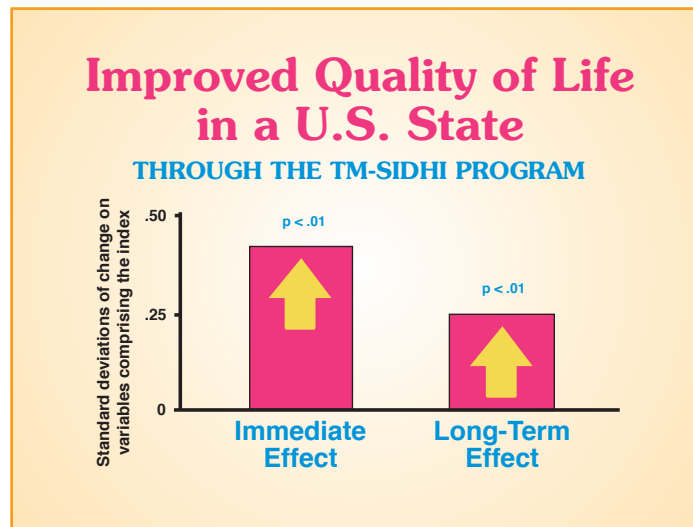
Improved Quality of Life in a U.S. State

THROUGH THE TM-SIDHI PROGRAM

Standard deviations of change on variables comprising the index

.50

.25

0

p < .01

p < .01

Immediate Effect

Long-Term Effect